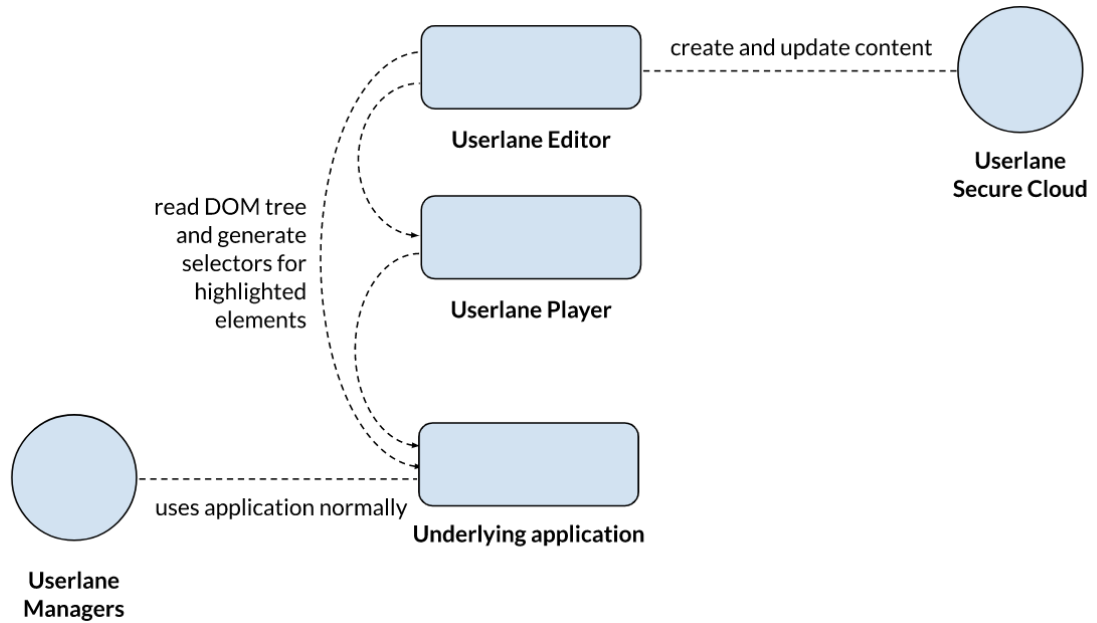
create and update content

Userlane Editor

Userlane Secure Cloud

read DOM tree and generate selectors for highlighted elements

Userlane Player

uses application normally

Underlying application

Userlane Managers